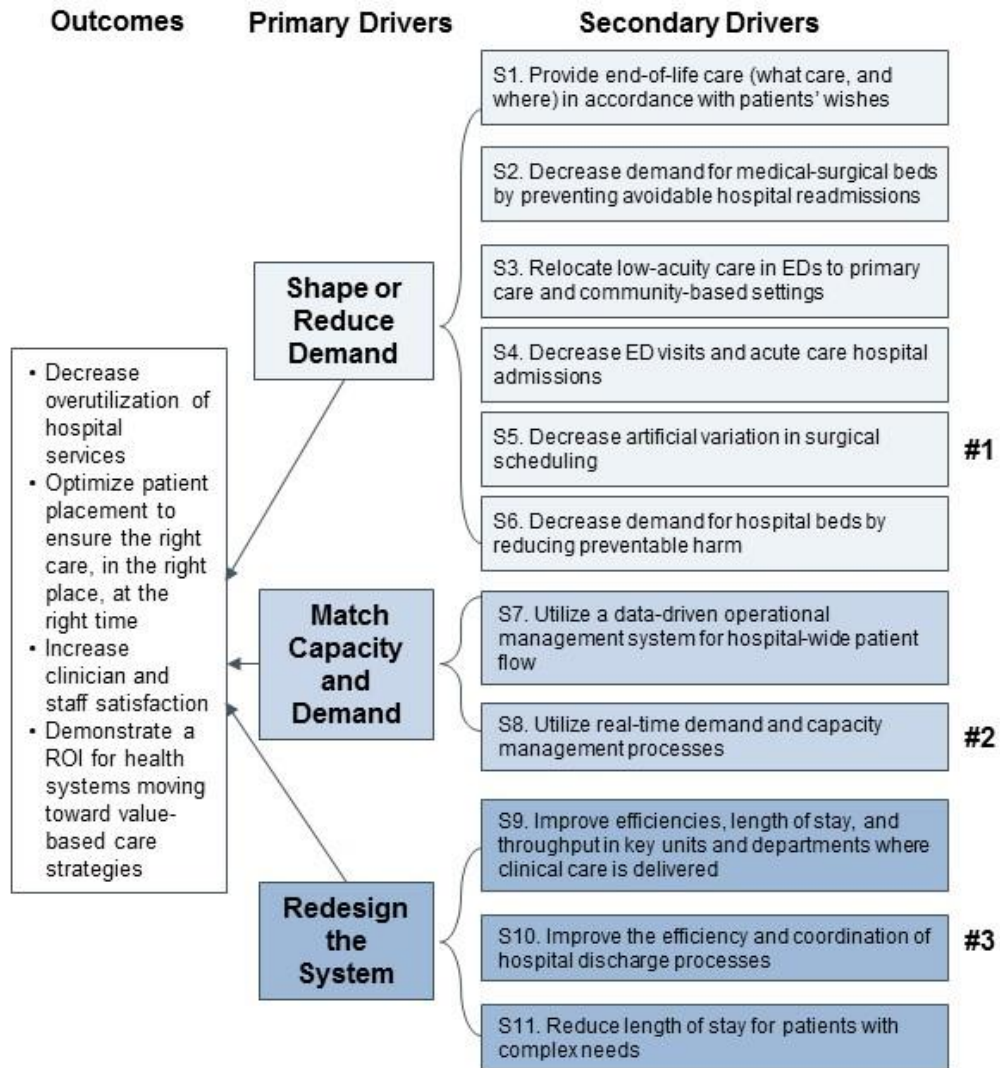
Outcomes

Primary Drivers

Secondary Drivers

• Decrease overutilization of hospital services
• Optimize patient placement to ensure the right care, in the right place, at the right time
• Increase clinician and staff satisfaction
• Demonstrate a ROI for health systems moving toward value-based care strategies

Shape or Reduce Demand

Match Capacity and Demand

Redesign the System

S1. Provide end-of-life care (what care, and where) in accordance with patients' wishes

S2. Decrease demand for medical-surgical beds by preventing avoidable hospital readmissions

S3. Relocate low-acuity care in EDs to primary care and community-based settings

S4. Decrease ED visits and acute care hospital admissions

S5. Decrease artificial variation in surgical scheduling

#1

S6. Decrease demand for hospital beds by reducing preventable harm

S7. Utilize a data-driven operational management system for hospital-wide patient flow

S8. Utilize real-time demand and capacity management processes

#2

S9. Improve efficiencies, length of stay, and throughput in key units and departments where clinical care is delivered

S10. Improve the efficiency and coordination of hospital discharge processes

#3

S11. Reduce length of stay for patients with complex needs